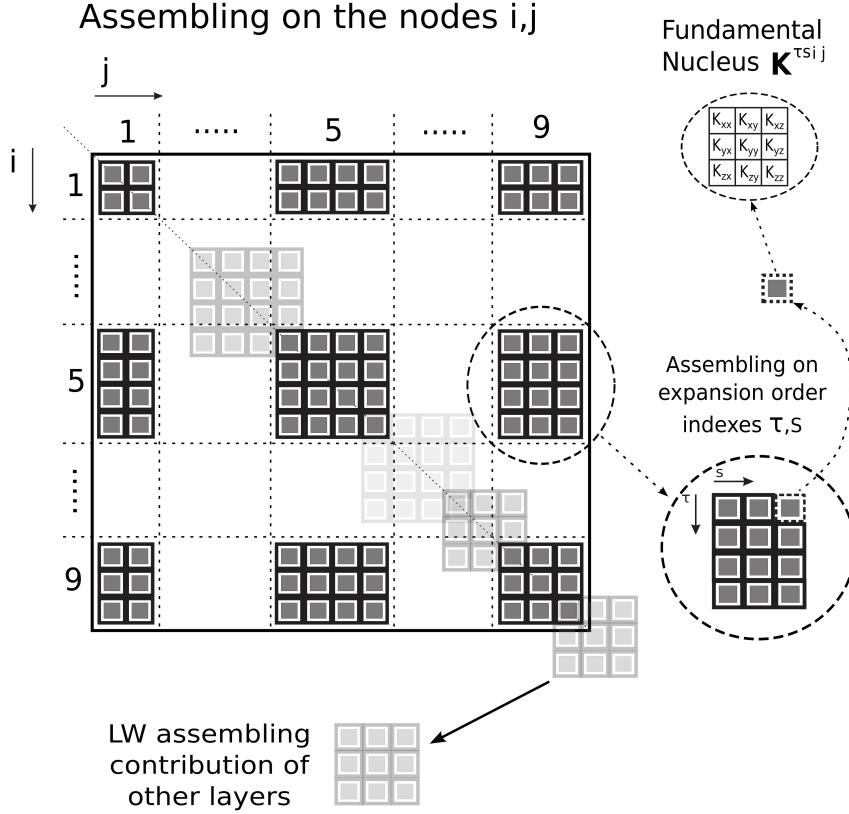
Assembling on the nodes i,j

j

i

1 ..... 5 ..... 9

1

⋮

5

⋮

9

Fundamental Nucleus $\mathbf{K}^{\tau s i j}$

| $K_{xx}$ | $K_{xy}$ | $K_{xz}$ |
|---|---|---|
| $K_{yx}$ | $K_{yy}$ | $K_{yz}$ |
| $K_{zx}$ | $K_{zy}$ | $K_{zz}$ |

Assembling on expansion order indexes τ,s

s

τ

LW assembling contribution of other layers